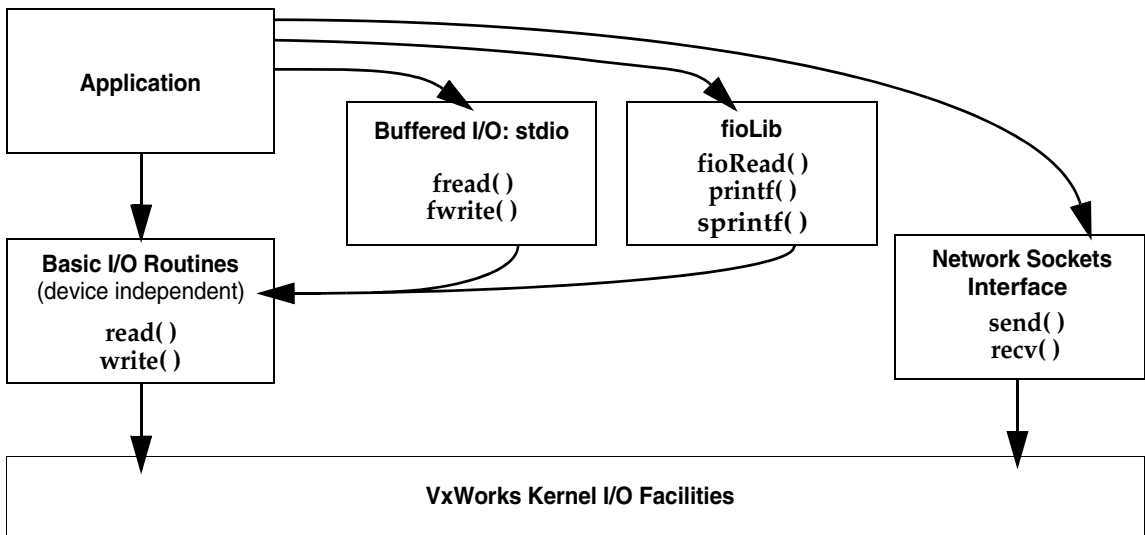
Application

Buffered I/O: stdio

fread( )
fwrite( )

fioLib

fioRead( )
printf( )
sprintf( )

Basic I/O Routines
(device independent)

read( )
write( )

Network Sockets Interface

send( )
recv( )

VxWorks Kernel I/O Facilities